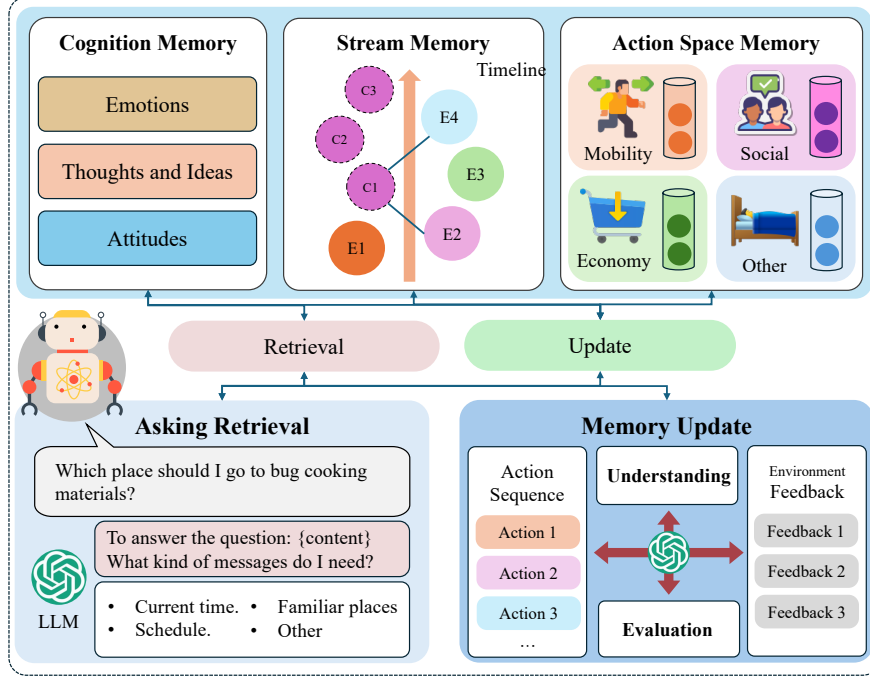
Cognition Memory

Emotions

Thoughts and Ideas

Attitudes

Stream Memory

Timeline

C3

C2

C1

E4

E3

E2

E1

Action Space Memory

Mobility

Social

Economy

Other

Retrieval

Update

Asking Retrieval

Which place should I go to bug cooking materials?

To answer the question: {content}
What kind of messages do I need?

LLM

• Current time.
• Schedule.
• Familiar places
• Other

Memory Update

Action Sequence

Action 1

Action 2

Action 3

...

Understanding

Evaluation

Environment Feedback

Feedback 1

Feedback 2

Feedback 3